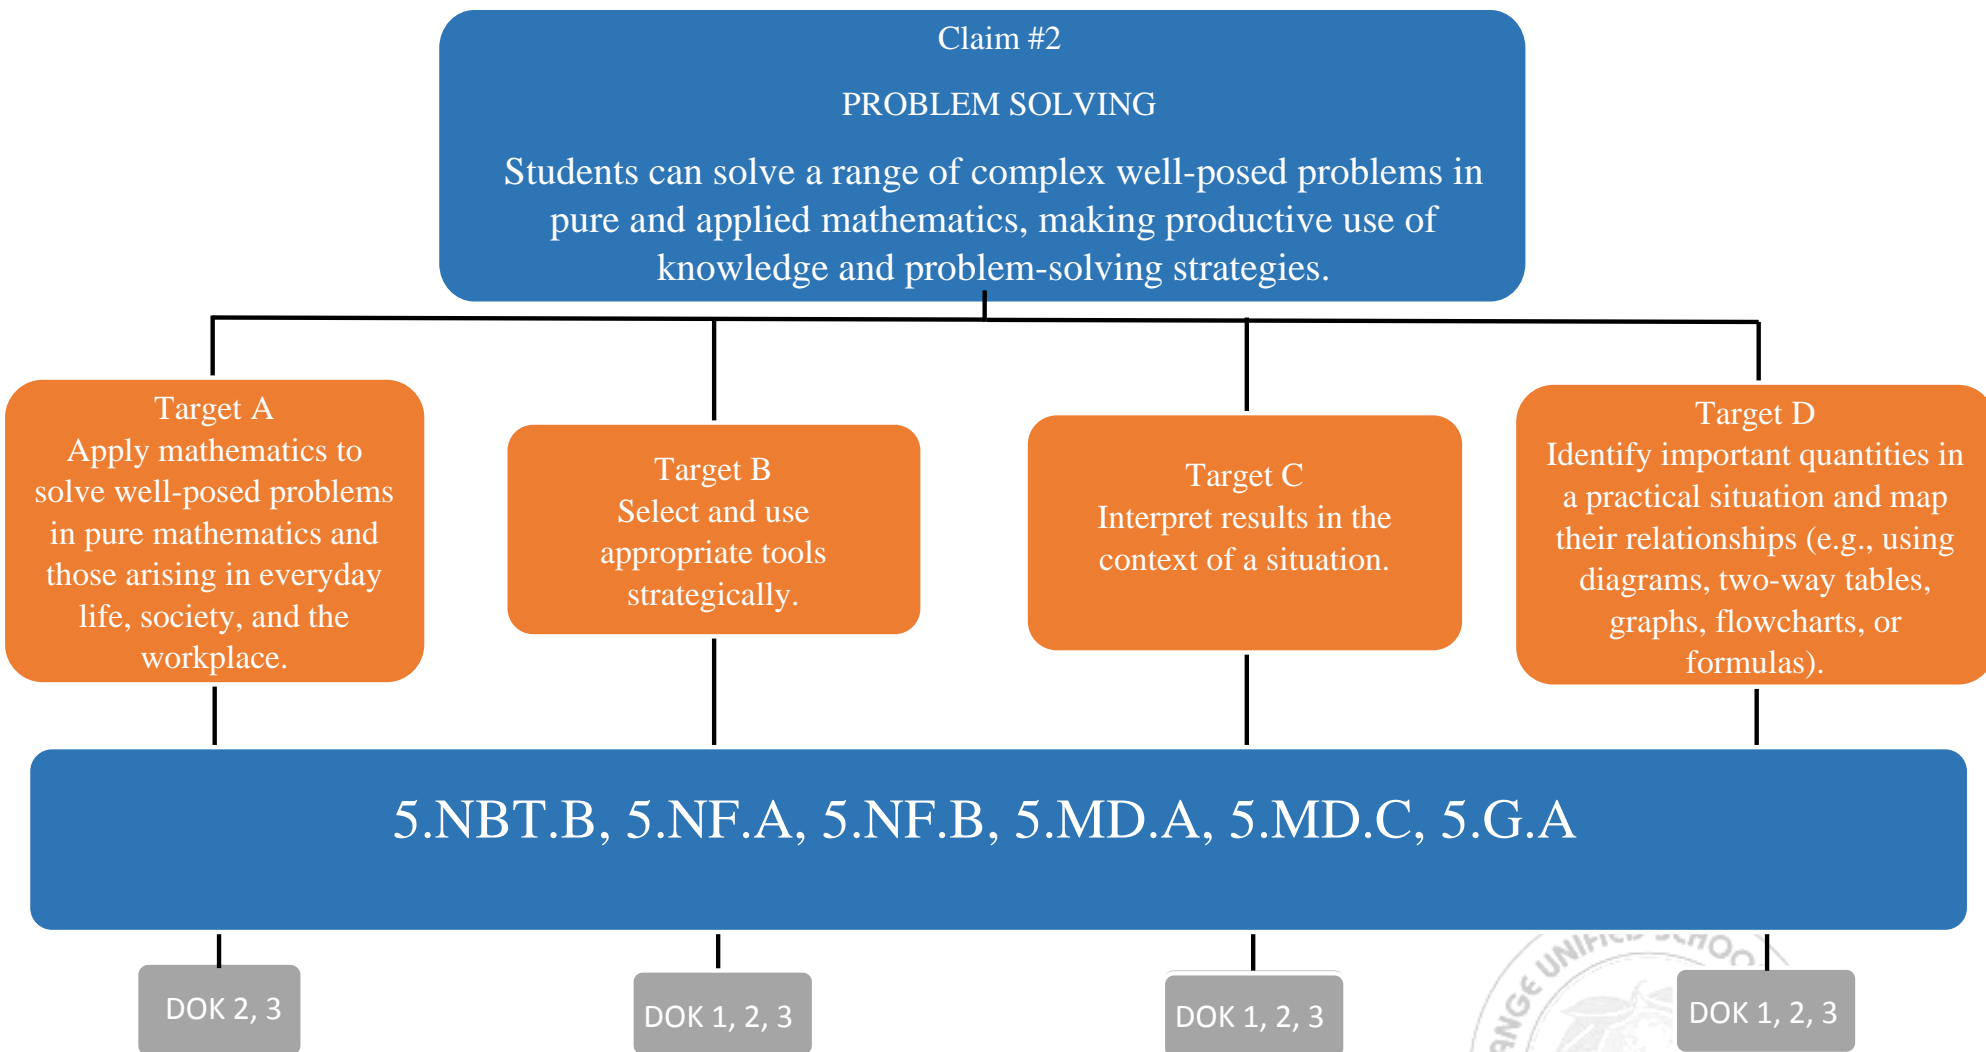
Claim #2

PROBLEM SOLVING

Students can solve a range of complex well-posed problems in pure and applied mathematics, making productive use of knowledge and problem-solving strategies.

Target A
Apply mathematics to solve well-posed problems in pure mathematics and those arising in everyday life, society, and the workplace.

Target B
Select and use appropriate tools strategically.

Target C
Interpret results in the context of a situation.

Target D
Identify important quantities in a practical situation and map their relationships (e.g., using diagrams, two-way tables, graphs, flowcharts, or formulas).

5.NBT.B, 5.NF.A, 5.NF.B, 5.MD.A, 5.MD.C, 5.G.A

DOK 2, 3

DOK 1, 2, 3

DOK 1, 2, 3

DOK 1, 2, 3

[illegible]ANGE UNIFIED SCHOO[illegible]